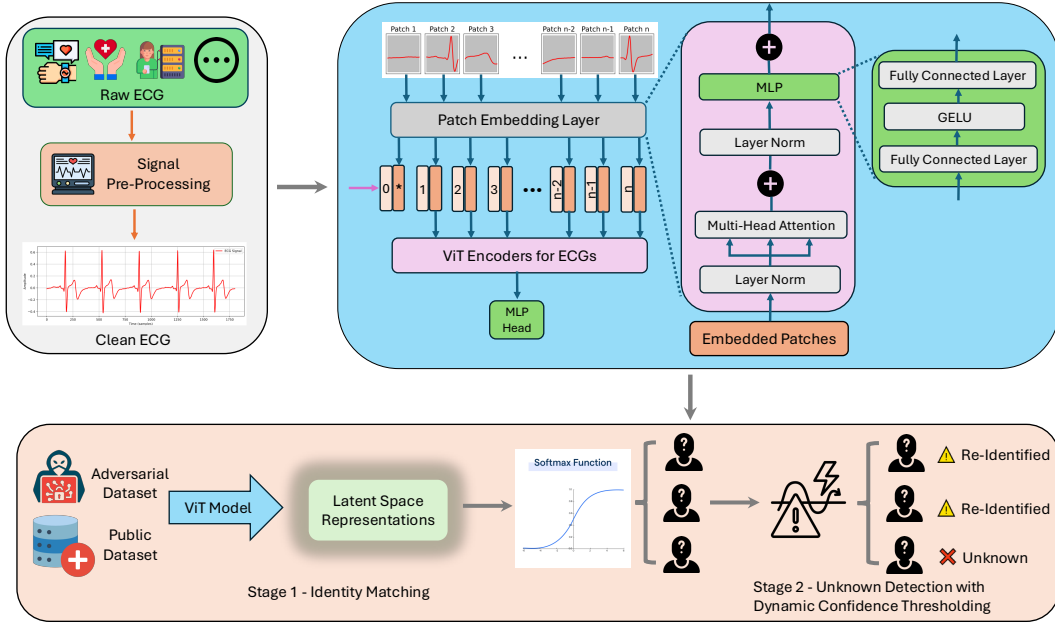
Raw ECG

Signal Pre-Processing

Clean ECG

Patch 1 Patch 2 Patch 3 ... Patch n-2 Patch n-1 Patch n

Patch Embedding Layer

0 * 1 2 3 ... n-2 n-1 n

ViT Encoders for ECGs

MLP Head

MLP

Layer Norm

Multi-Head Attention

Layer Norm

Embedded Patches

Fully Connected Layer

GELU

Fully Connected Layer

Adversarial Dataset

Public Dataset

ViT Model

Latent Space Representations

Softmax Function

Stage 1 - Identity Matching

Re-Identified

Re-Identified

Unknown

Stage 2 - Unknown Detection with Dynamic Confidence Thresholding